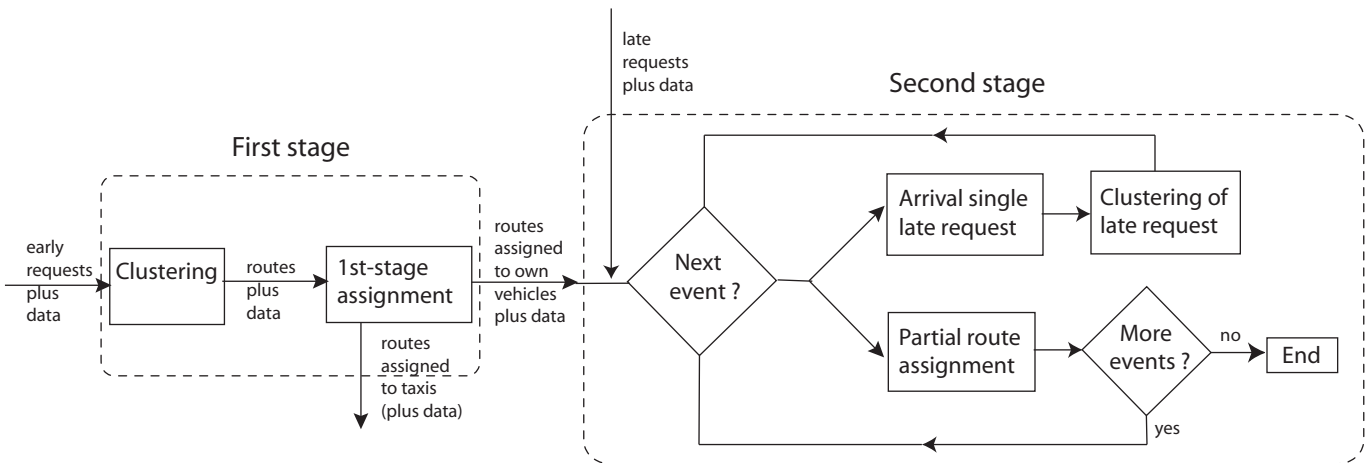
late requests plus data

Second stage

First stage

early requests plus data

Clustering

routes plus data

1st-stage assignment

routes assigned to own vehicles plus data

routes assigned to taxis (plus data)

Next event ?

Arrival single late request

Clustering of late request

Partial route assignment

More events ?

no

End

yes